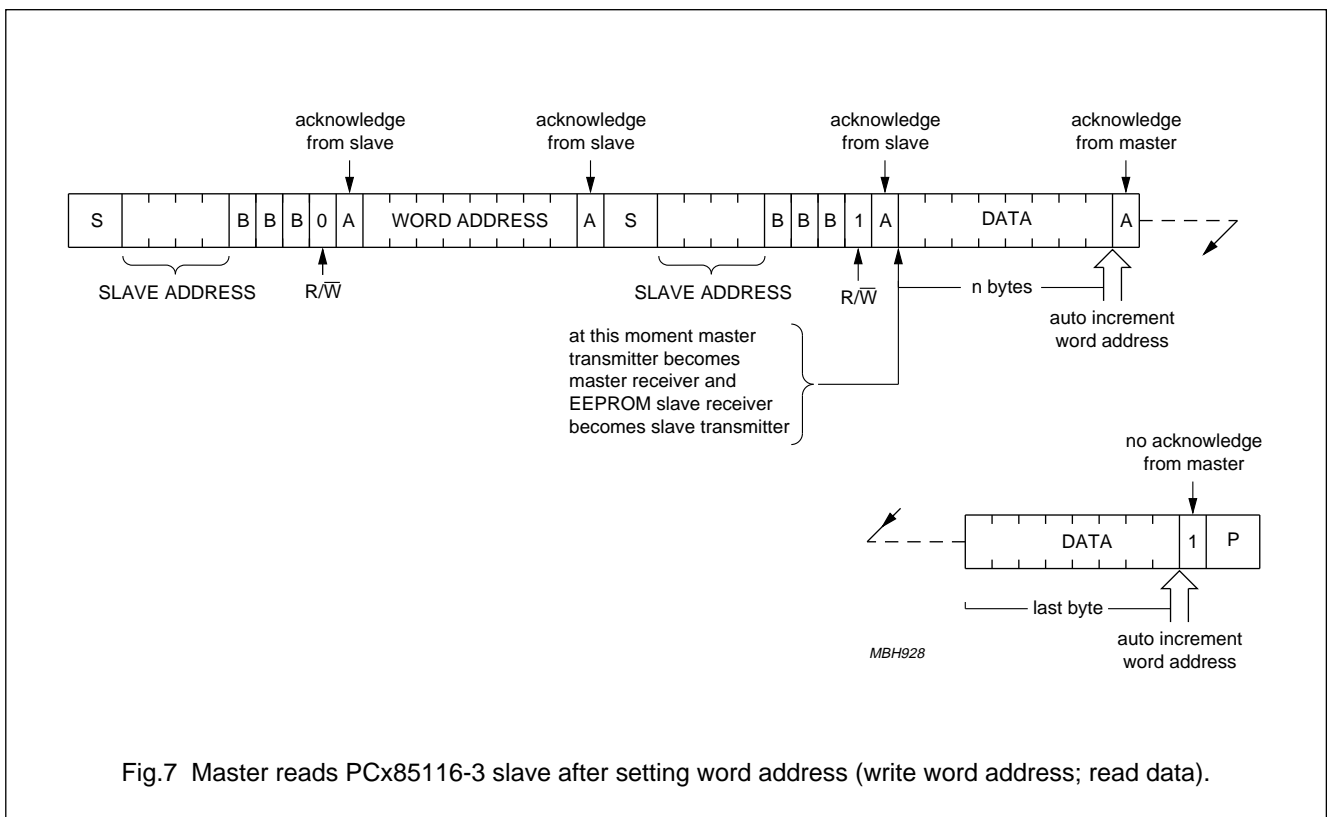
acknowledge from slave

acknowledge from slave

acknowledge from slave

acknowledge from master

S

B B B 0 A

WORD ADDRESS

A S

B B B 1 A

DATA

A

SLAVE ADDRESS

$R/\overline{W}$

SLAVE ADDRESS

$R/\overline{W}$

n bytes

auto increment word address

at this moment master transmitter becomes master receiver and EEPROM slave receiver becomes slave transmitter

no acknowledge from master

DATA

1 P

last byte

auto increment word address

MBH928

Fig.7 Master reads PCx85116-3 slave after setting word address (write word address; read data).